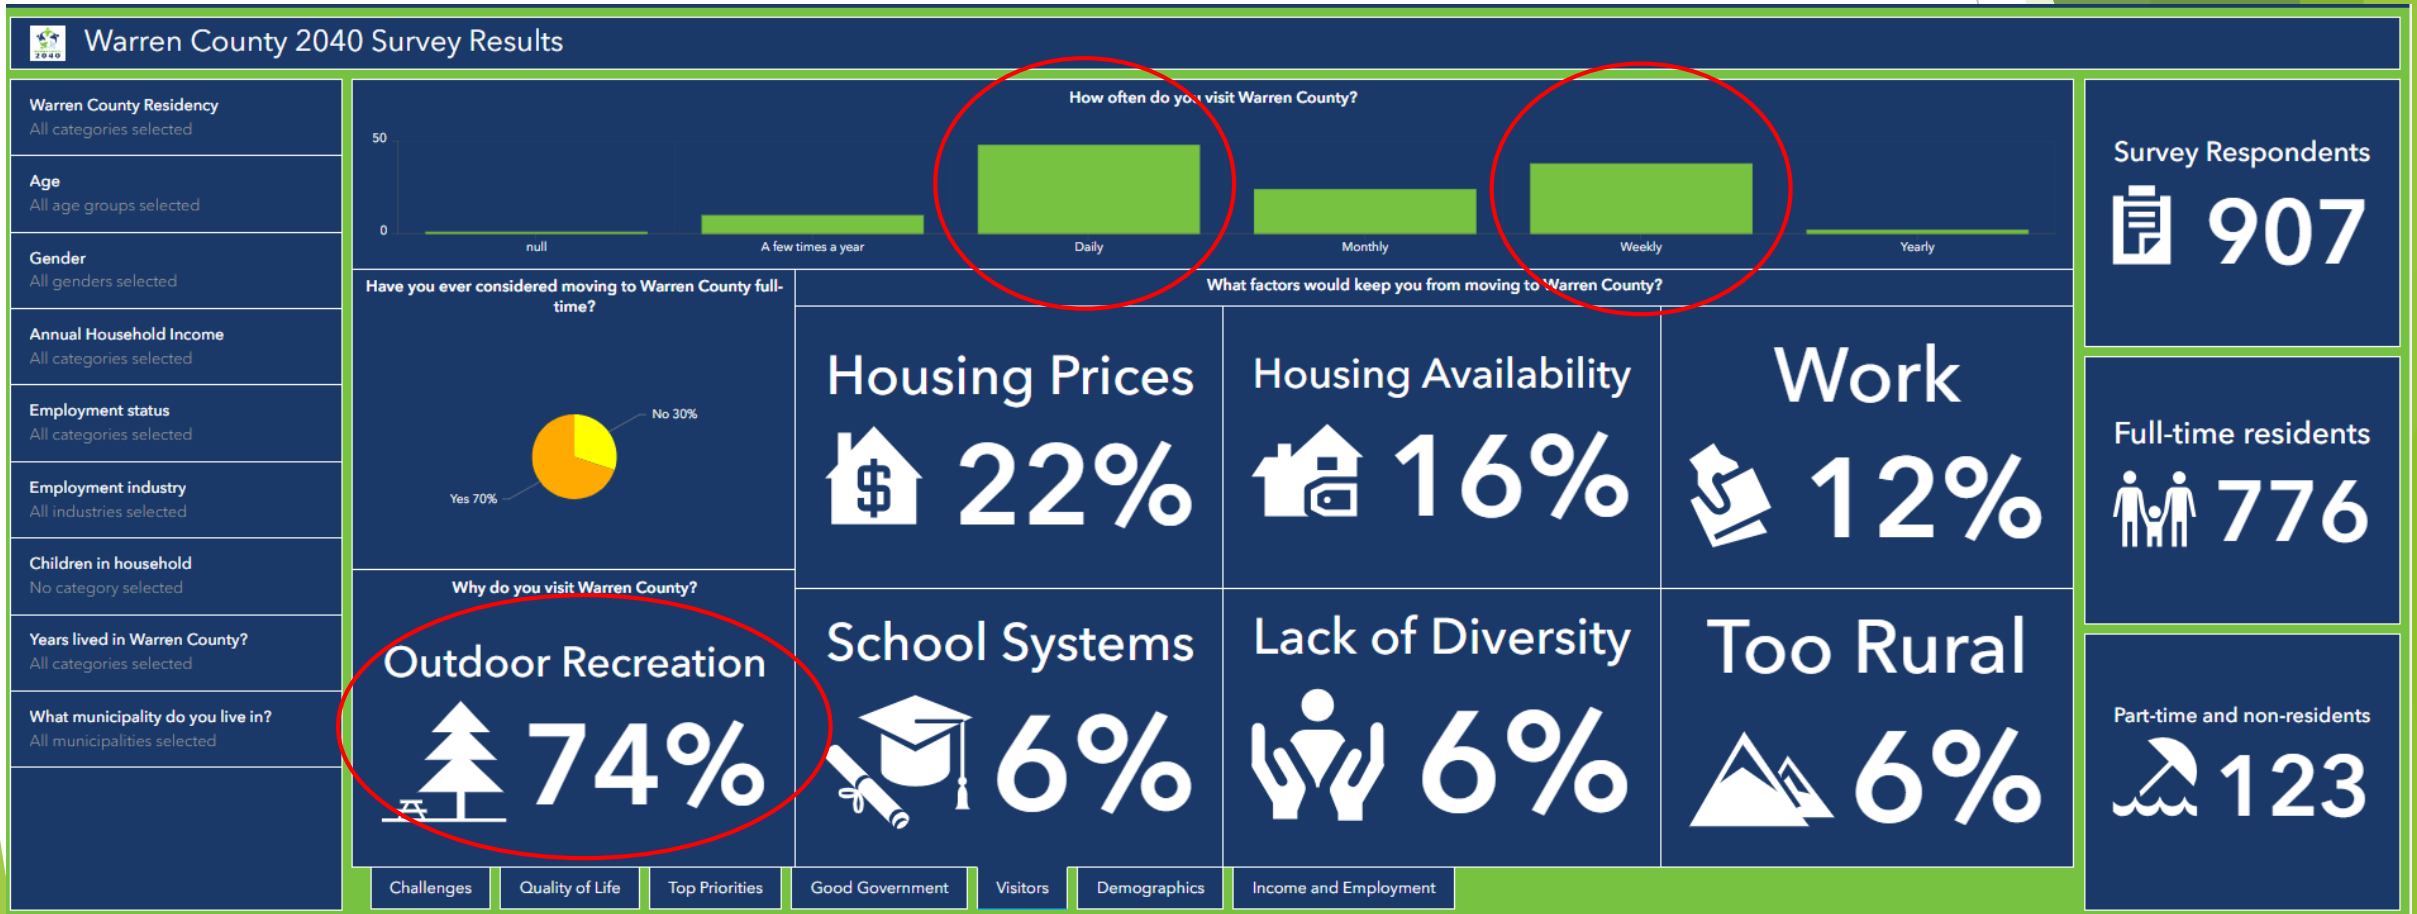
Warren County 2040 Survey Results

Warren County Residency
All categories selected

Age
All age groups selected

Gender
All genders selected

Annual Household Income
All categories selected

Employment status
All categories selected

Employment industry
All industries selected

Children in household
No category selected

Years lived in Warren County?
All categories selected

What municipality do you live in?
All municipalities selected

How often do you visit Warren County?

50
0
null
A few times a year
Daily
Monthly
Weekly
Yearly

Have you ever considered moving to Warren County full-time?

No 30%
Yes 70%

What factors would keep you from moving to Warren County?

Housing Prices
22%

Housing Availability
16%

Work
12%

School Systems
6%

Lack of Diversity
6%

Too Rural
6%

Why do you visit Warren County?

Outdoor Recreation
74%

Survey Respondents
907

Full-time residents
776

Part-time and non-residents
123

Challenges
Quality of Life
Top Priorities
Good Government
Visitors
Demographics
Income and Employment